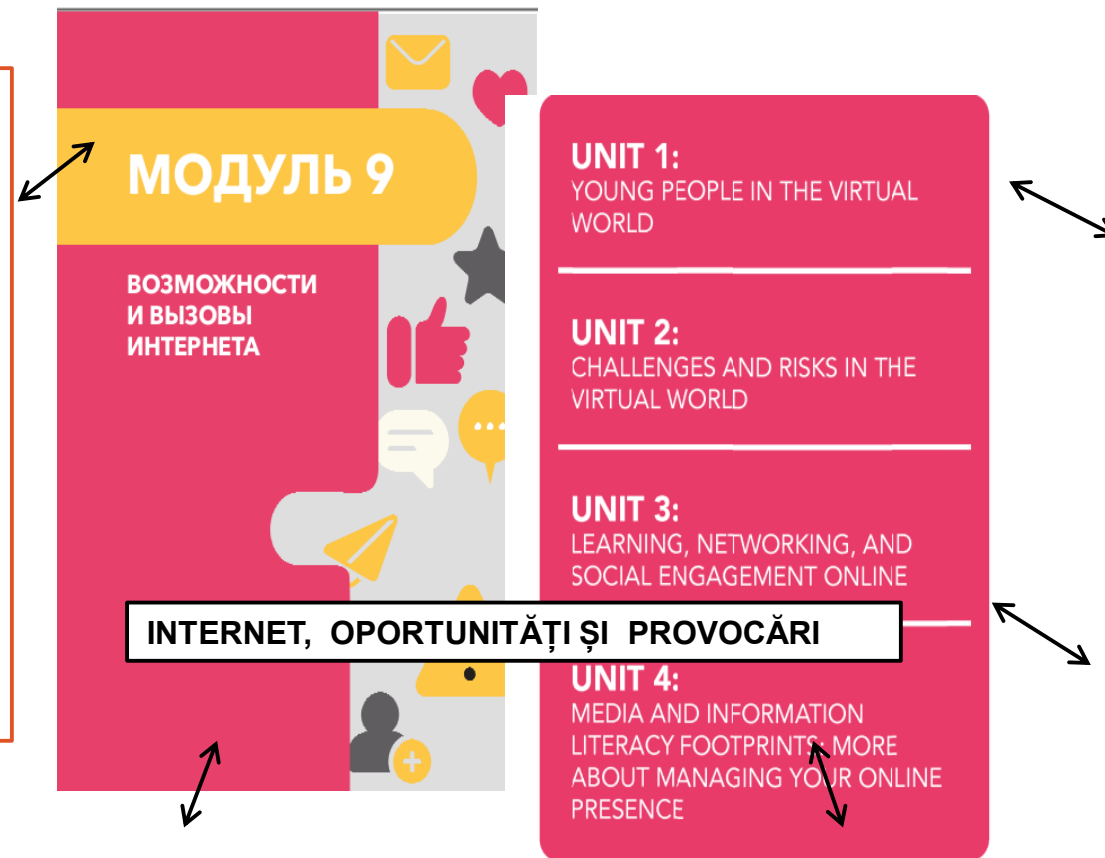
МОДУЛЬ 9

ВОЗМОЖНОСТИ И ВЫЗОВЫ ИНТЕРНЕТА

UNIT 1:
YOUNG PEOPLE IN THE VIRTUAL WORLD

UNIT 2:
CHALLENGES AND RISKS IN THE VIRTUAL WORLD

UNIT 3:
LEARNING, NETWORKING, AND SOCIAL ENGAGEMENT ONLINE

INTERNET, OPORTUNITĂȚI ȘI PROVOCĂRI

UNIT 4:
MEDIA AND INFORMATION LITERACY FOOTPRINTS: MORE ABOUT MANAGING YOUR ONLINE PRESENCE